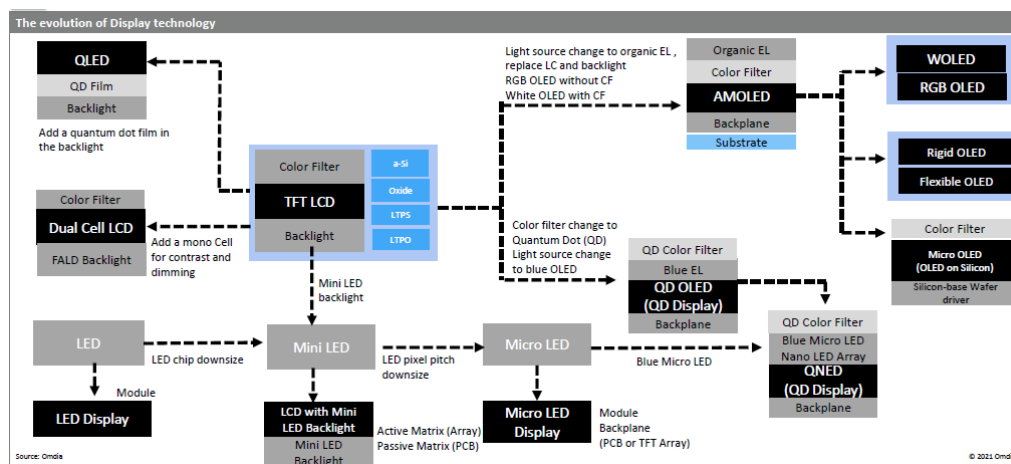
The evolution of Display technology

QLED
QD Film
Backlight

Add a quantum dot film in the backlight

Color Filter
Dual Cell LCD
FALD Backlight

Add a mono Cell for contrast and dimming

Color Filter
TFT LCD
Backlight

a-Si
Oxide
LTPS
LTPO

Light source change to organic EL , replace LC and backlight
RGB OLED without CF
White OLED with CF

Organic EL
Color Filter
AMOLED
Backplane
Substrate

WOLED
RGB OLED

Rigid OLED
Flexible OLED

Color Filter
Micro OLED
(OLED on Silicon)
Silicon-base Wafer driver

Color filter change to Quantum Dot (QD)
Light source change to blue OLED

QD Color Filter
Blue EL
QD OLED
(QD Display)
Backplane

Mini LED backlight

LED
LED chip downsize
Module
LED Display

Mini LED
LED pixel pitch downsize

LCD with Mini LED Backlight
Mini LED Backlight

Active Matrix (Array)
Passive Matrix (PCB)

Micro LED
Blue Micro LED
Module
Backplane
(PCB or TFT Array)

Micro LED Display

QD Color Filter
Blue Micro LED
Nano LED Array
QNED
(QD Display)
Backplane

Source: Omdia
© 2021 Omdi